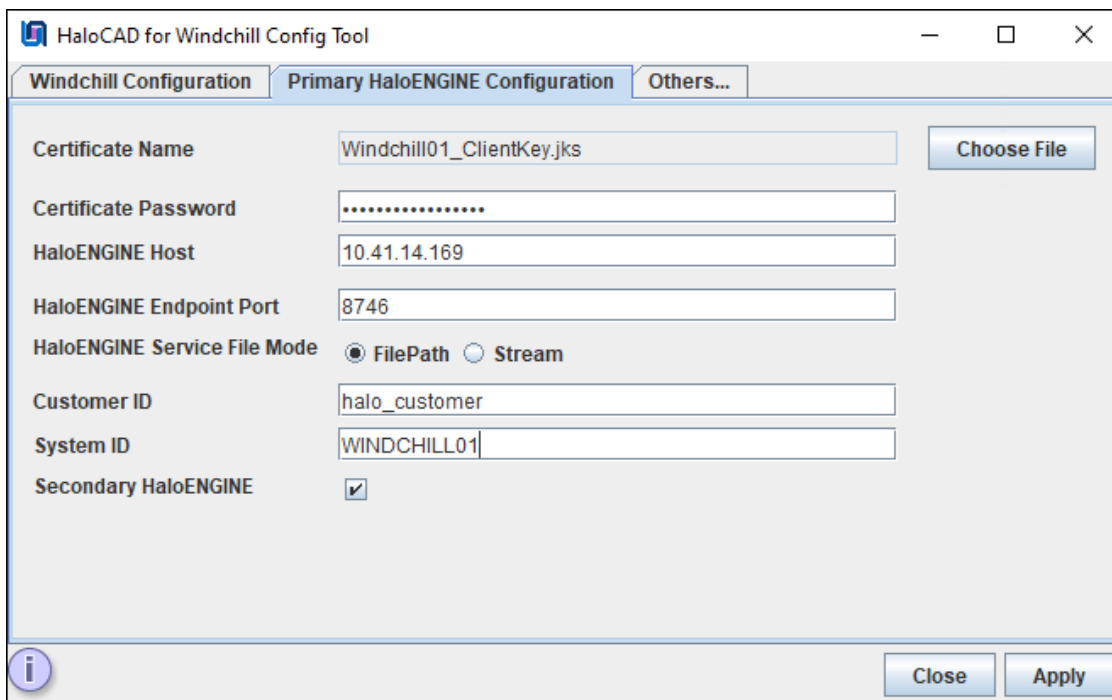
HaloCAD for Windchill Config Tool

Windchill Configuration | Primary HaloENGINE Configuration | Others...

Certificate Name Windchill01_ClientKey.jks Choose File

Certificate Password ••••••••••••••••

HaloENGINE Host 10.41.14.169

HaloENGINE Endpoint Port 8746

HaloENGINE Service File Mode FilePath Stream

Customer ID halo_customer

System ID WINDCHILL01

Secondary HaloENGINE

i

Close Apply